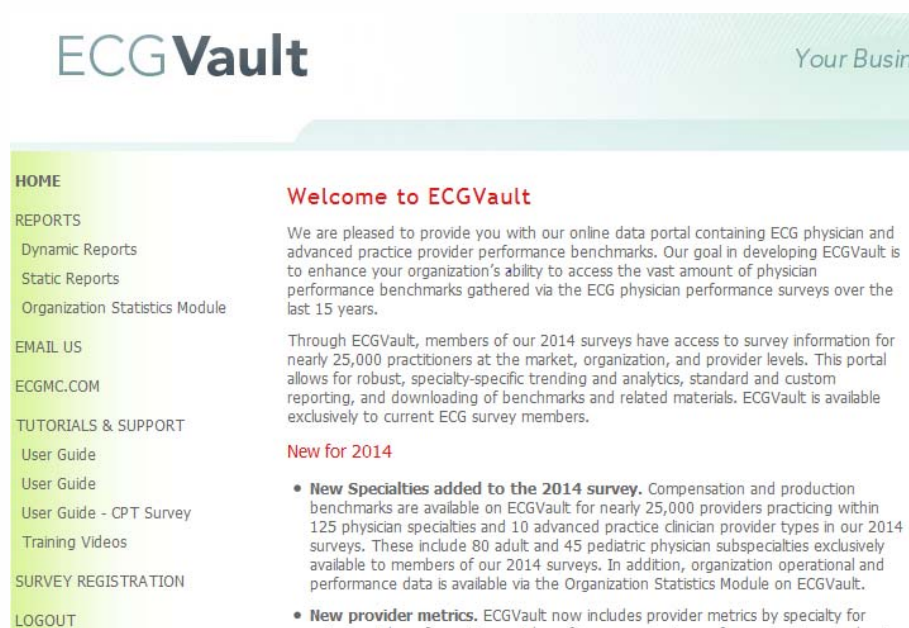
ECGVault

Your Busin

HOME

REPORTS

Dynamic Reports

Static Reports

Organization Statistics Module

EMAIL US

ECGMC.COM

TUTORIALS & SUPPORT

User Guide

User Guide

User Guide - CPT Survey

Training Videos

SURVEY REGISTRATION

LOGOUT

Welcome to ECGVault

We are pleased to provide you with our online data portal containing ECG physician and advanced practice provider performance benchmarks. Our goal in developing ECGVault is to enhance your organization's ability to access the vast amount of physician performance benchmarks gathered via the ECG physician performance surveys over the last 15 years.

Through ECGVault, members of our 2014 surveys have access to survey information for nearly 25,000 practitioners at the market, organization, and provider levels. This portal allows for robust, specialty-specific trending and analytics, standard and custom reporting, and downloading of benchmarks and related materials. ECGVault is available exclusively to current ECG survey members.

New for 2014

• **New Specialties added to the 2014 survey.** Compensation and production benchmarks are available on ECGVault for nearly 25,000 providers practicing within 125 physician specialties and 10 advanced practice clinician provider types in our 2014 surveys. These include 80 adult and 45 pediatric physician subspecialties exclusively available to members of our 2014 surveys. In addition, organization operational and performance data is available via the Organization Statistics Module on ECGVault.

• **New provider metrics.** ECGVault now includes provider metrics by specialty for